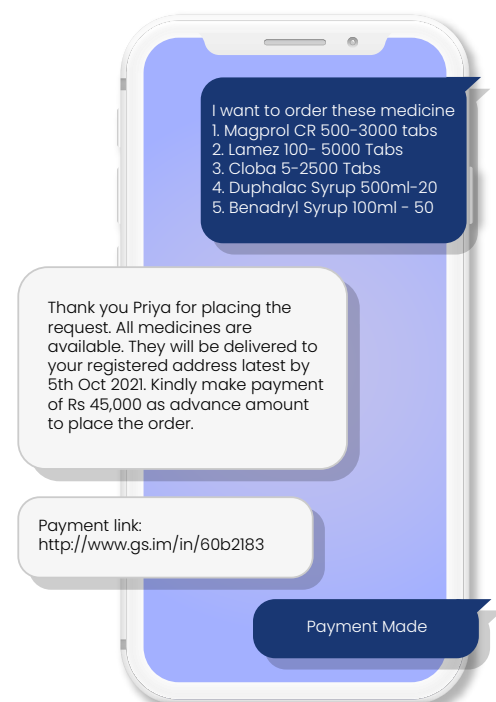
I want to order these medicine
1. Magprol CR 500-3000 tabs
2. Lamez 100- 5000 Tabs
3. Cloba 5-2500 Tabs
4. Duphalac Syrup 500ml-20
5. Benadryl Syrup 100ml - 50

Thank you Priya for placing the request. All medicines are available. They will be delivered to your registered address latest by 5th Oct 2021. Kindly make payment of Rs 45,000 as advance amount to place the order.

Payment link:
http://www.gs.im/in/60b2183

Payment Made